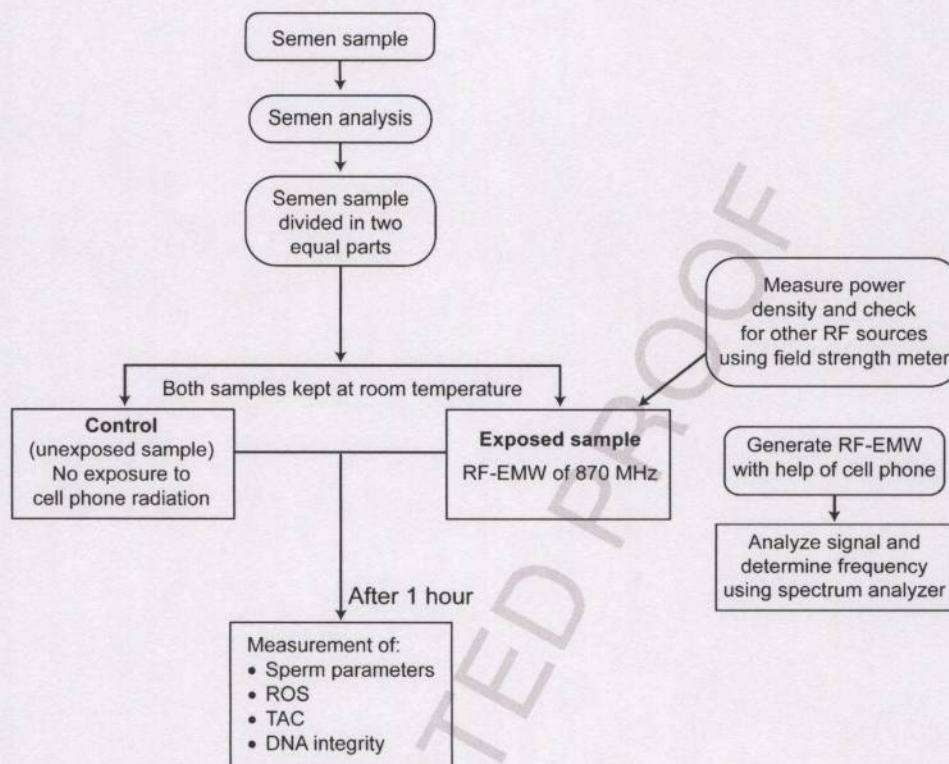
Semen sample

Semen analysis

Semen sample divided in two equal parts

Measure power density and check for other RF sources using field strength meter

Both samples kept at room temperature

**Control** (unexposed sample) No exposure to cell phone radiation

**Exposed sample** RF-EMW of 870 MHz

Generate RF-EMW with help of cell phone

Analyze signal and determine frequency using spectrum analyzer

After 1 hour

Measurement of:
• Sperm parameters
• ROS
• TAC
• DNA integrity

TED PROOF